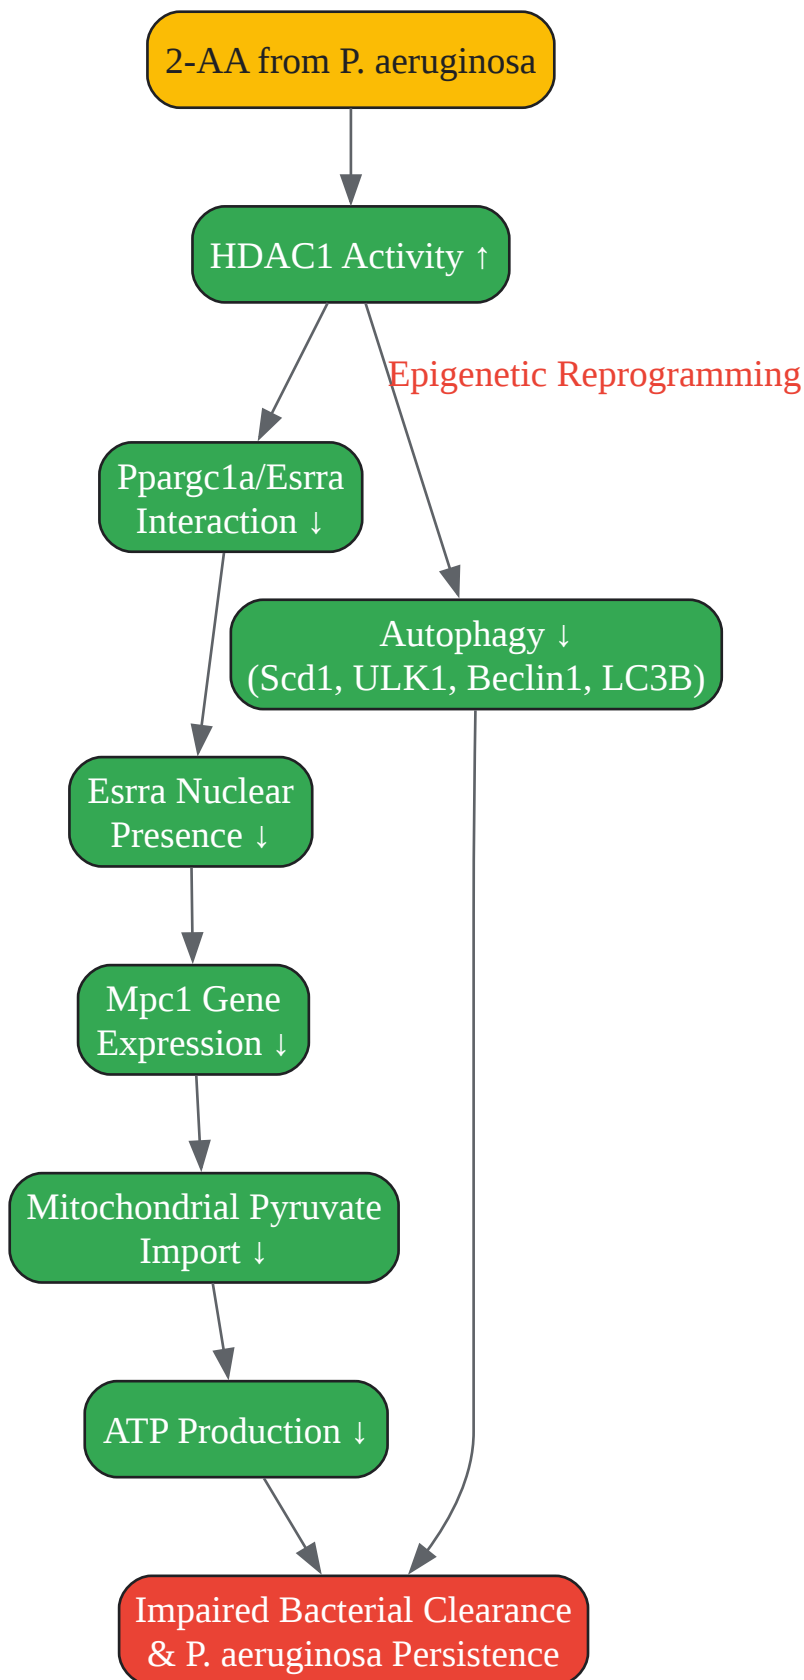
2-AA from P. aeruginosa

HDAC1 Activity ↑

Epigenetic Reprogramming

Ppargc1a/Esrra Interaction ↓

Autophagy ↓ (Scd1, ULK1, Beclin1, LC3B)

Esrra Nuclear Presence ↓

Mpc1 Gene Expression ↓

Mitochondrial Pyruvate Import ↓

ATP Production ↓

Impaired Bacterial Clearance & P. aeruginosa Persistence